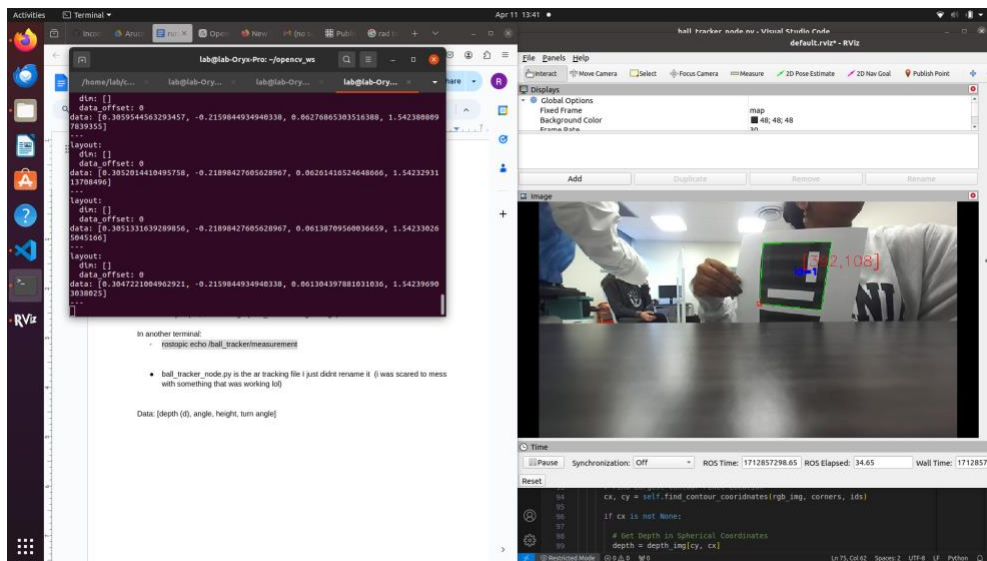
Activities Terminal Apr 11 13:41

lab@lab-Oryx-Pro: ~/opencv_ws

/home/lab/c... lab@lab-Ory... lab@lab-Ory... lab@lab-Ory...

dim: []
data_offset: 0
data: [0.3059544563293457, -0.2159844934940338, 0.06276865303516388, 1.5423888097839355]
---
layout:
dim: []
data_offset: 0
data: [0.3052014410495758, -0.21898427605628967, 0.06261410524648666, 1.542329311370849б]
---
layout:
dim: []
data_offset: 0
data: [0.3051331639289856, -0.21898427605628967, 0.06138709560036659, 1.542330265045166]
---
layout:
dim: []
data_offset: 0
data: [0.3047221004962921, -0.2159844934940338, 0.06130439788103103б, 1.542396903038025]
---

In another terminal:
- rostopic echo /ball_tracker/measurement

- ball_tracker_node.py is the ar tracking file I just didnt rename it (i was scared to mess with something that was working lol)

Data: [depth (d), angle, height, turn angle]

ball_tracker_node.py - Visual Studio Code
default.rviz* - RViz
File Panels Help
Interact Move Camera Select Focus Camera Measure 2D Pose Estimate 2D Nav Goal Publish Point
Displays
Global Options
Fixed Frame map
Background Color 48; 48; 48
Frame Rate 30
Add Duplicate Remove Rename
Image
[342,108]
Time
Pause Synchronization: Off ROS Time: 1712857298.65 ROS Elapsed: 34.65 Wall Time: 1712857
Reset

94 cx, cy = self.find_contour_cooridnates(rgb_img, corners, ids)
95
96 if cx is not None:
97
98 # Get Depth in Spherical Coordinates
99 depth = depth_img[cy, cx]

Restricted Mode 0 0 Ln 75, Col 62 Spaces: 2 UTF-8 LF Python